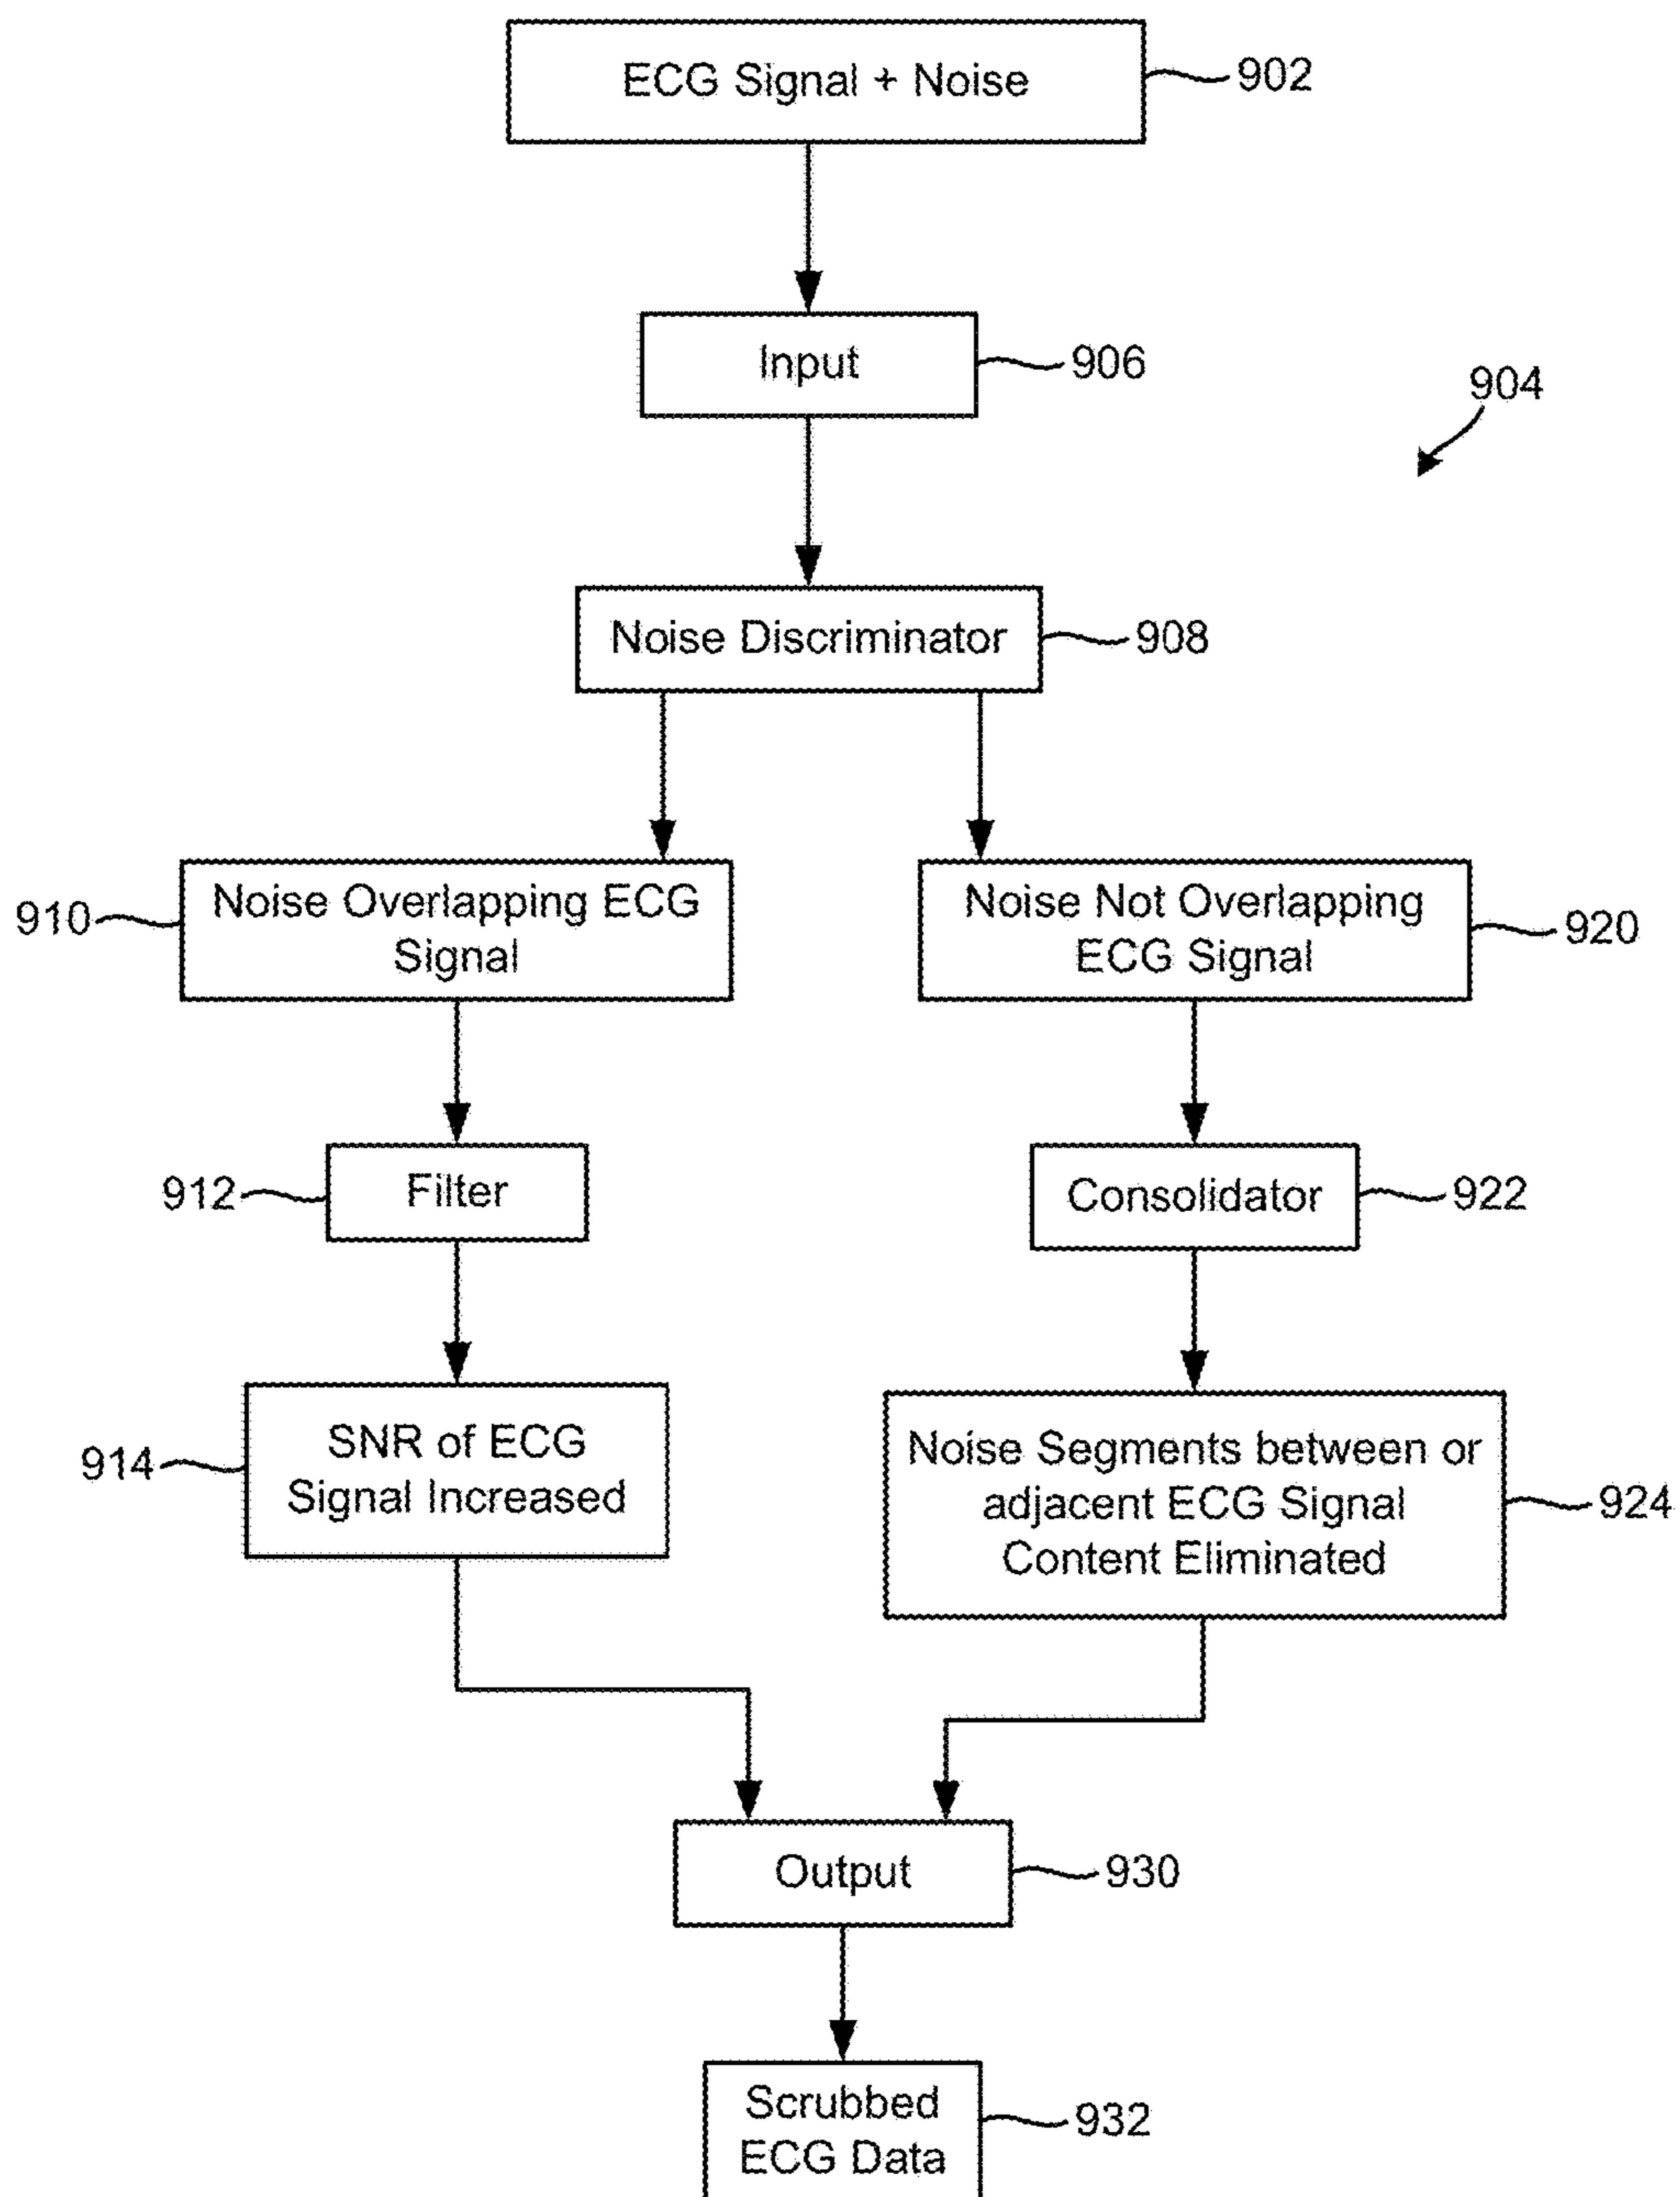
ECG Signal + Noise
902

Input
906

904

Noise Discriminator
908

910
Noise Overlapping ECG Signal

Noise Not Overlapping ECG Signal
920

912
Filter

Consolidator
922

914
SNR of ECG Signal Increased

Noise Segments between or adjacent ECG Signal Content Eliminated
924

Output
930

Scrubbed ECG Data
932